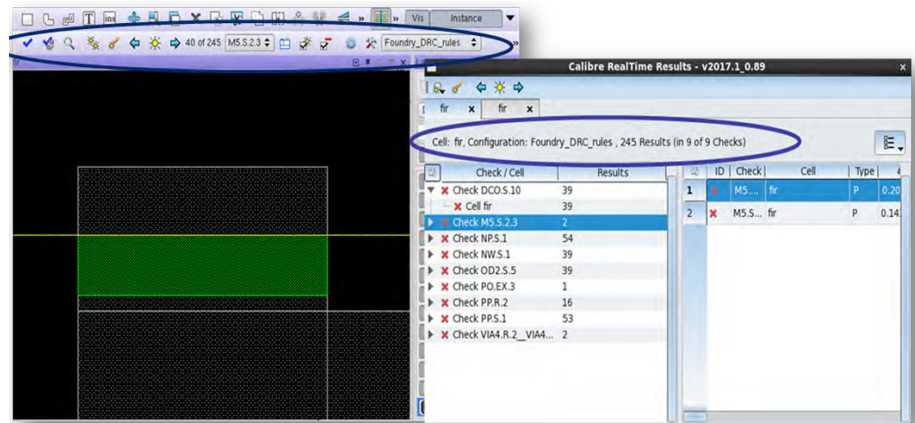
Vis Instance

40 of 245 M5.S.2.3 Foundry_DRC_rules

Calibre RealTime Results - v2017.1_0.89

fir fir

Cell: fir, Configuration: Foundry_DRC_rules , 245 Results (in 9 of 9 Checks)

| Check / Cell | Results |
|---|---|
| Check DCO.S.10 | 39 |
| Cell fir | 39 |
| Check M5.S.2.3 | 2 |
| Check NP.S.1 | 54 |
| Check NW.S.1 | 39 |
| Check OD2.S.5 | 39 |
| Check PO.EX.3 | 1 |
| Check PP.R.2 | 16 |
| Check PP.S.1 | 53 |
| Check VIA4.R.2_VIA4... | 2 |

| | ID | Check | Cell | Type | |
|---|---|---|---|---|---|
| 1 | | M5.... | fir | P | 0.20 |
| 2 | | M5.S... | fir | P | 0.14 |